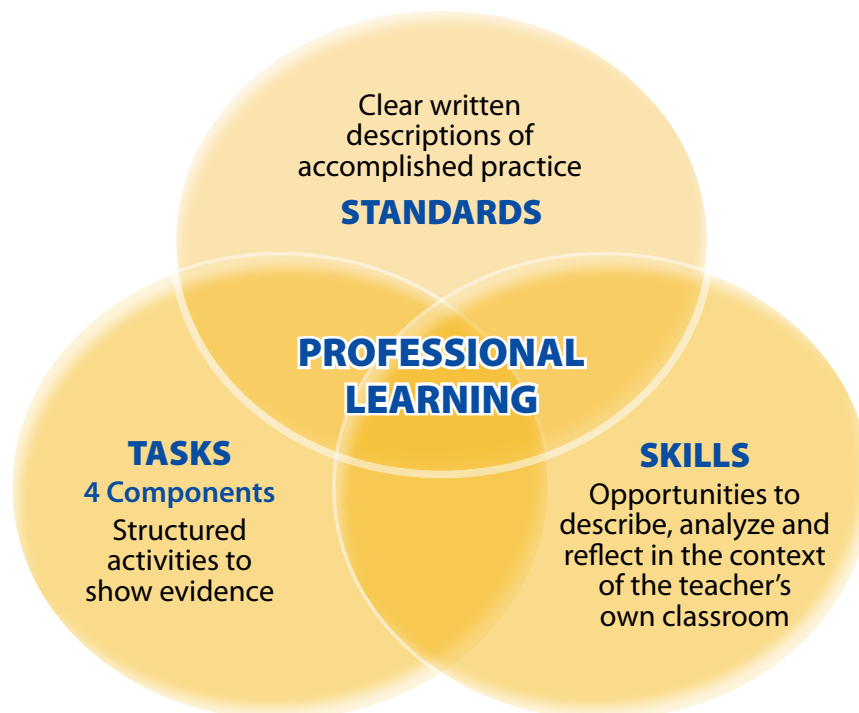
Clear written descriptions of accomplished practice

STANDARDS

PROFESSIONAL LEARNING

TASKS

4 Components

Structured activities to show evidence

SKILLS

Opportunities to describe, analyze and reflect in the context of the teacher's own classroom